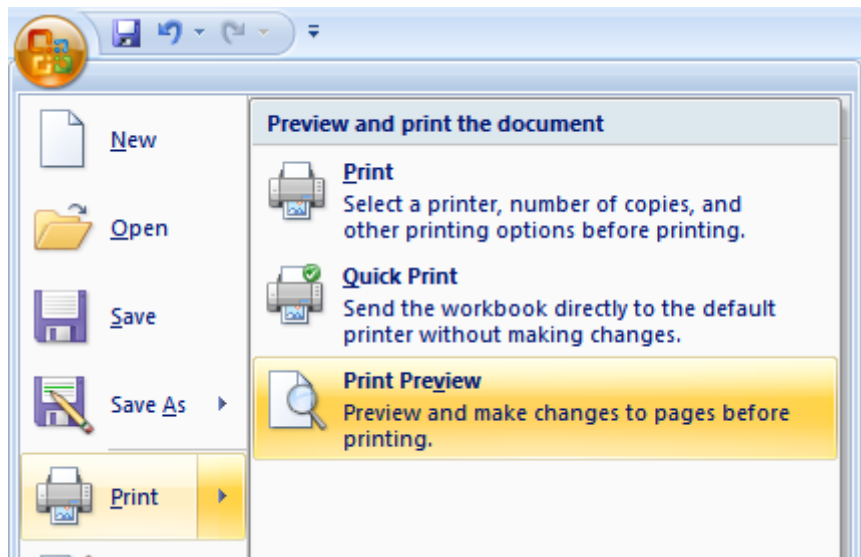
New

Open

Save

Save As

Print

Preview and print the document

Print
Select a printer, number of copies, and other printing options before printing.

Quick Print
Send the workbook directly to the default printer without making changes.

Print Preview
Preview and make changes to pages before printing.